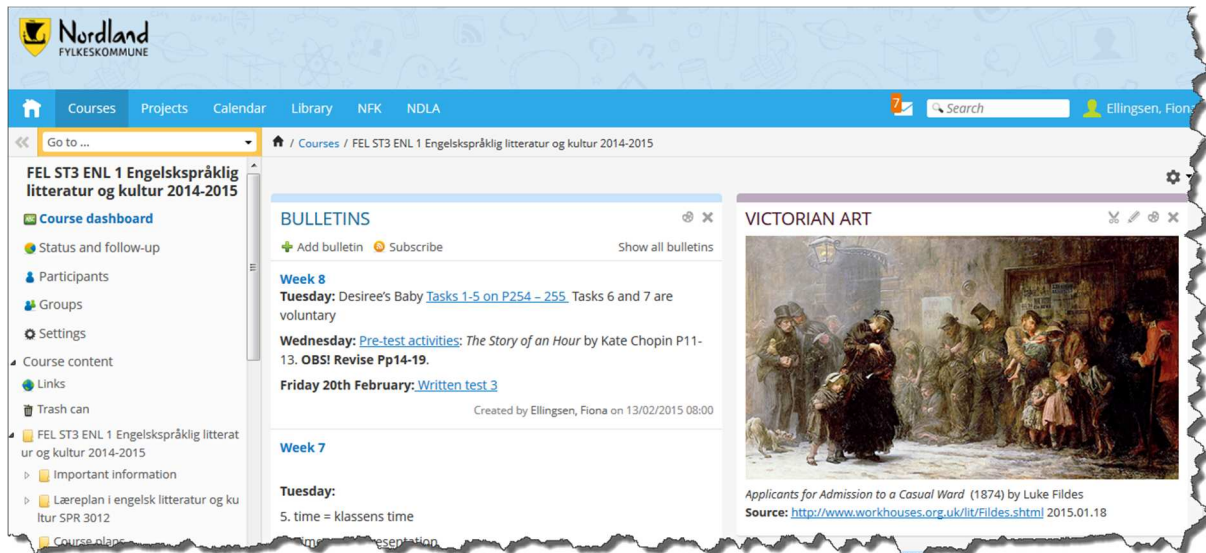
Nordland
FYLKESKOMMUNE

Courses Projects Calendar Library NFK NDLA

7 Search Ellingsen, Fiona

Go to ...

/ Courses / FEL ST3 ENL 1 Engelskspråklig litteratur og kultur 2014-2015

FEL ST3 ENL 1 Engelskspråklig litteratur og kultur 2014-2015

Course dashboard
Status and follow-up
Participants
Groups
Settings
Course content
Links
Trash can
FEL ST3 ENL 1 Engelskspråklig litteratur og kultur 2014-2015
Important information
Læreplan i engelsk litteratur og kultur SPR 3012
Course plans

BULLETINS

Add bulletin Subscribe Show all bulletins

Week 8
Tuesday: Desiree's Baby Tasks 1-5 on P254 – 255 Tasks 6 and 7 are voluntary

Wednesday: Pre-test activities: The Story of an Hour by Kate Chopin P11-13. OBS! Revise Pp14-19.

Friday 20th February: Written test 3

Created by Ellingsen, Fiona on 13/02/2015 08:00

Week 7

Tuesday:

5. time = klassens time

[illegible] presentation

VICTORIAN ART

Applicants for Admission to a Casual Ward (1874) by Luke Fildes
Source: http://www.workhouses.org.uk/lit/Fildes.shtml 2015.01.18